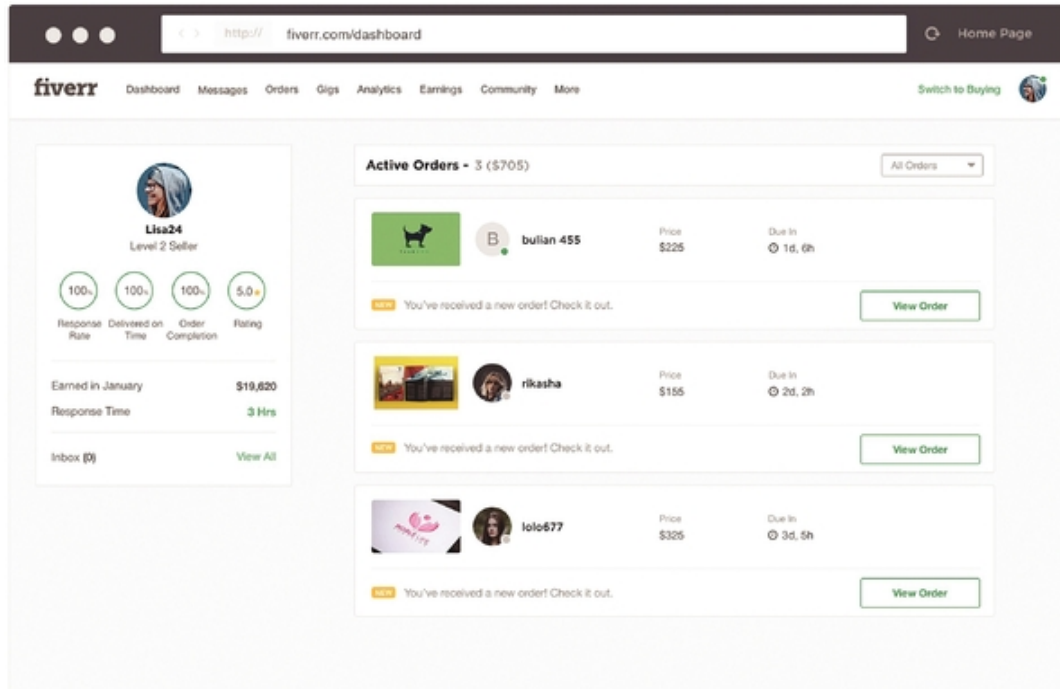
http:// fiverr.com/dashboard

Home Page

fiverr Dashboard Messages Orders Gigs Analytics Earnings Community More

Switch to Buying

Lisa24
Level 2 Seller

100% Response Rate
100% Delivered on Time
100% Order Completion
5.0 Rating

Earned in January $19,620
Response Time 3 Hrs

Inbox (0) View All

Active Orders - 3 ($705)

All Orders

B bulian 455
Price $225
Due In 1d, 6h
NEW You've received a new order! Check it out.
View Order

rikasha
Price $155
Due In 2d, 2h
NEW You've received a new order! Check it out.
View Order

lolo677
Price $325
Due In 3d, 5h
NEW You've received a new order! Check it out.
View Order